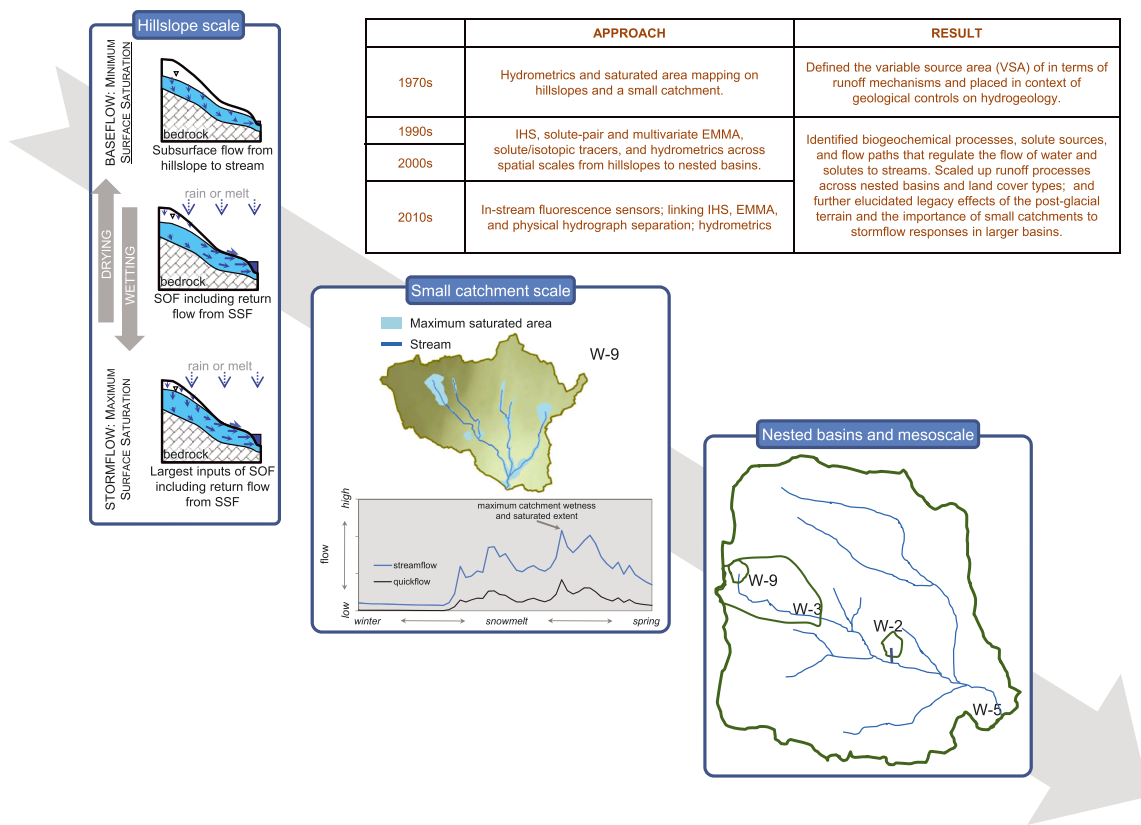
Hillslope scale

BASEFLOW: MINIMUM SURFACE SATURATION

bedrock

Subsurface flow from hillslope to stream

rain or melt

bedrock

SOF including return flow from SSF

DRYING

WETTING

rain or melt

bedrock

Largest inputs of SOF including return flow from SSF

STORMFLOW: MAXIMUM SURFACE SATURATION

| | APPROACH | RESULT |
|---|---|---|
| 1970s | Hydrometrics and saturated area mapping on hillslopes and a small catchment. | Defined the variable source area (VSA) of in terms of runoff mechanisms and placed in context of geological controls on hydrogeology. |
| 1990s | IHS, solute-pair and multivariate EMMA, solute/isotopic tracers, and hydrometrics across spatial scales from hillslopes to nested basins. | Identified biogeochemical processes, solute sources, and flow paths that regulate the flow of water and solutes to streams. Scaled up runoff processes across nested basins and land cover types; and further elucidated legacy effects of the post-glacial terrain and the importance of small catchments to stormflow responses in larger basins. |
| 2000s | | |
| 2010s | In-stream fluorescence sensors; linking IHS, EMMA, and physical hydrograph separation; hydrometrics | |

Small catchment scale

Maximum saturated area

Stream

W-9

high

flow

low

maximum catchment wetness and saturated extent

streamflow

quickflow

winter

snowmelt

spring

Nested basins and mesoscale

W-9

W-3

W-2

W-5